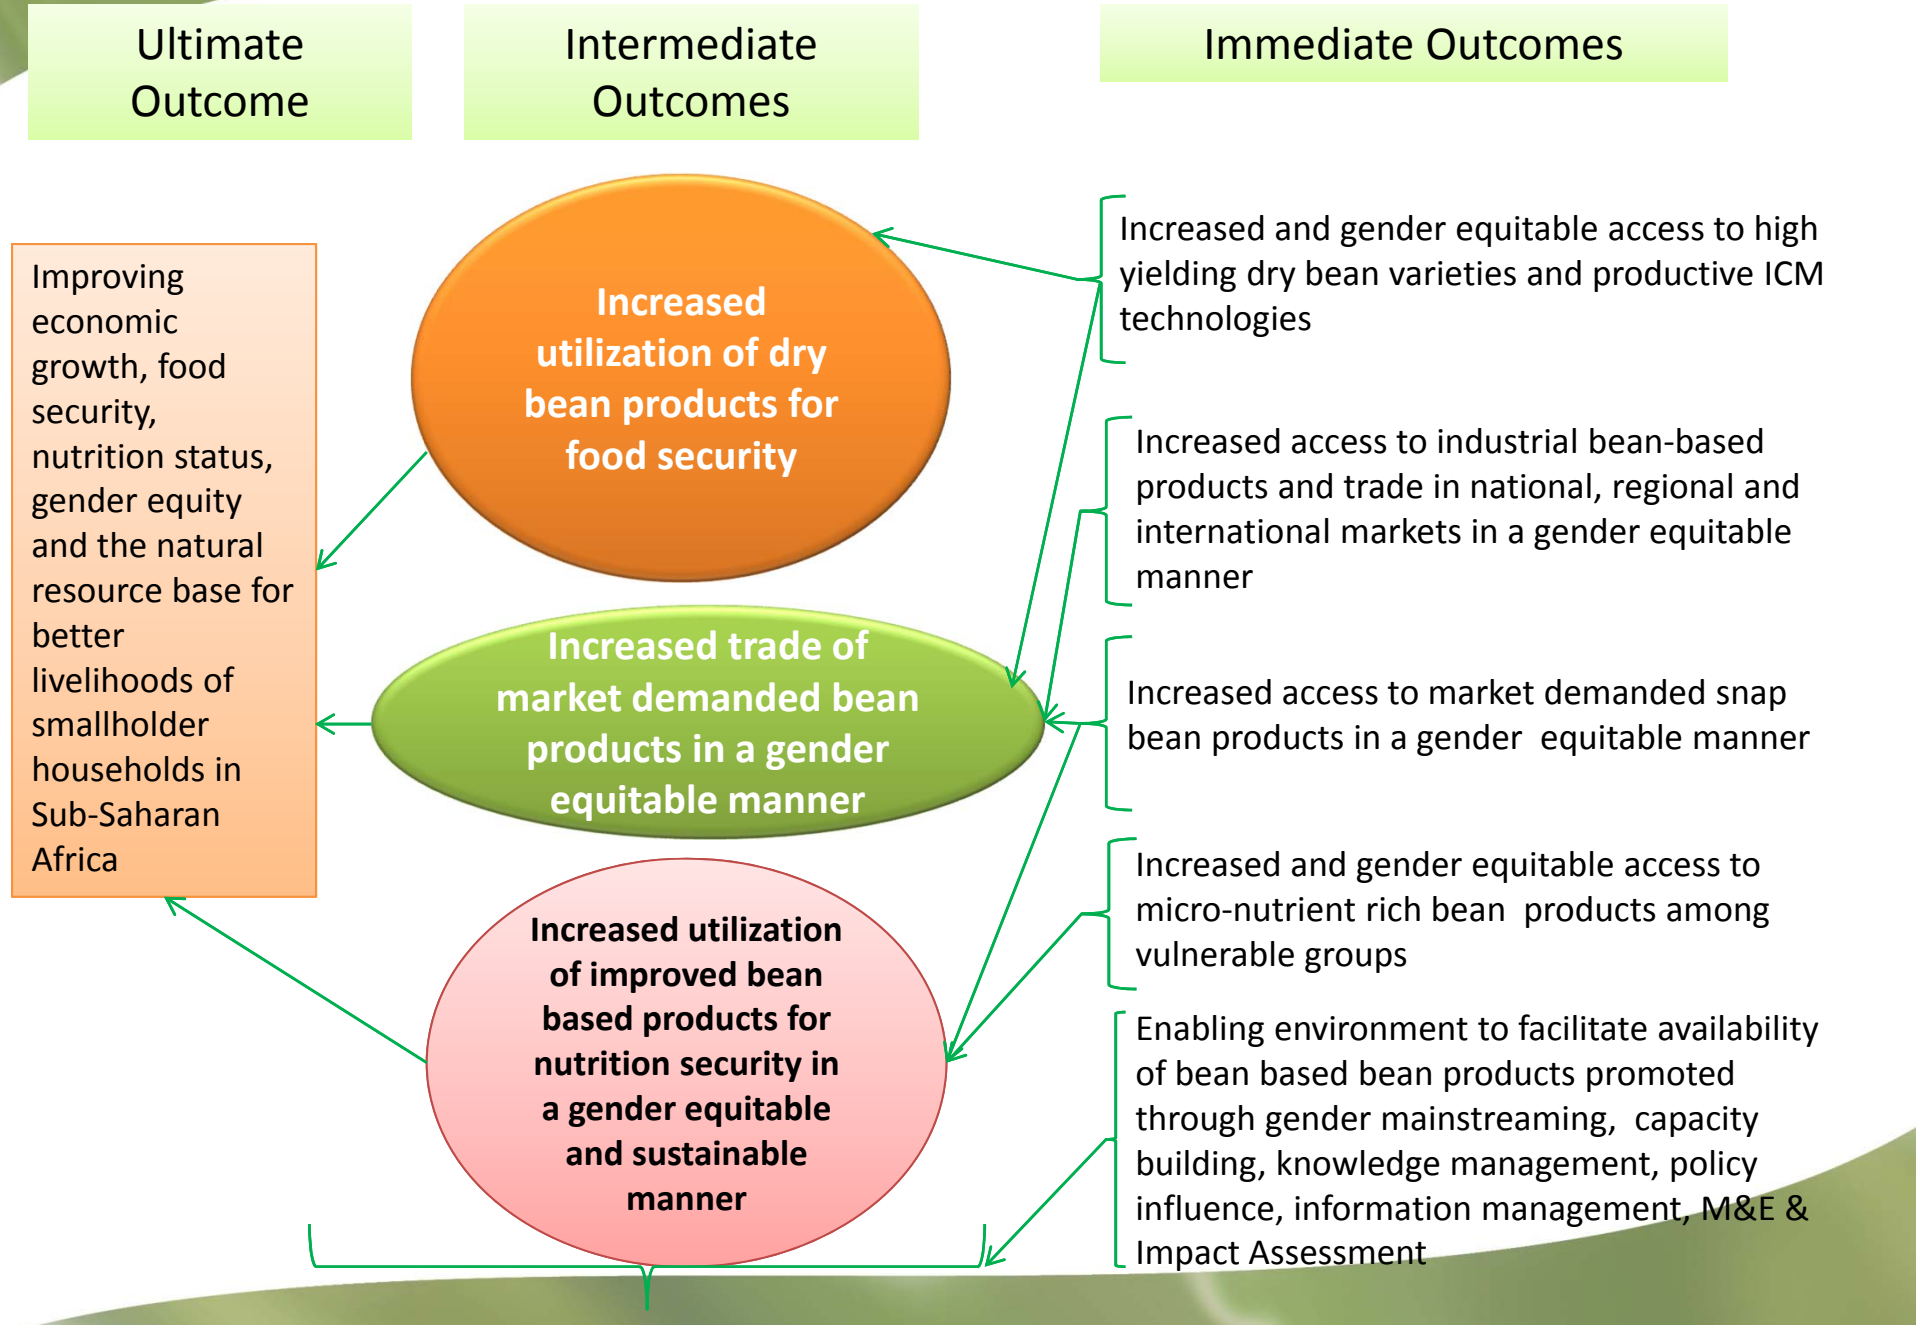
Ultimate Outcome

Intermediate Outcomes

Immediate Outcomes

Improving economic growth, food security, nutrition status, gender equity and the natural resource base for better livelihoods of smallholder households in Sub-Saharan Africa

Increased utilization of dry bean products for food security

Increased trade of market demanded bean products in a gender equitable manner

Increased utilization of improved bean based products for nutrition security in a gender equitable and sustainable manner

Increased and gender equitable access to high yielding dry bean varieties and productive ICM technologies

Increased access to industrial bean-based products and trade in national, regional and international markets in a gender equitable manner

Increased access to market demanded snap bean products in a gender equitable manner

Increased and gender equitable access to micro-nutrient rich bean products among vulnerable groups

Enabling environment to facilitate availability of bean based bean products promoted through gender mainstreaming, capacity building, knowledge management, policy influence, information management, M&E & Impact Assessment